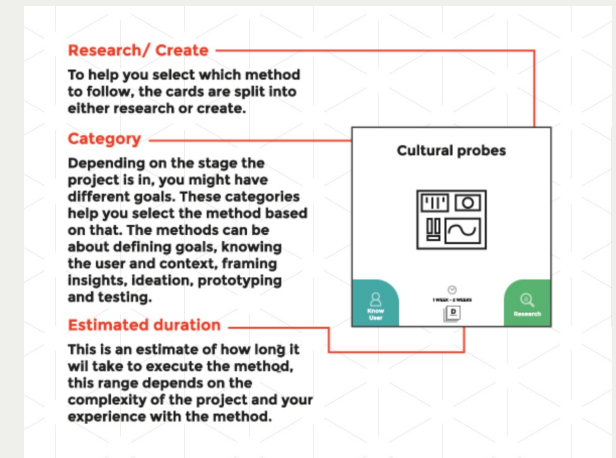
Research/ Create

To help you select which method to follow, the cards are split into either research or create.

Category

Depending on the stage the project is in, you might have different goals. These categories help you select the method based on that. The methods can be about defining goals, knowing the user and context, framing insights, ideation, prototyping and testing.

Estimated duration

This is an estimate of how long it wil take to execute the method, this range depends on the complexity of the project and your experience with the method.

Cultural probes

Know User

1 WEEK - 2 WEEKS

Research